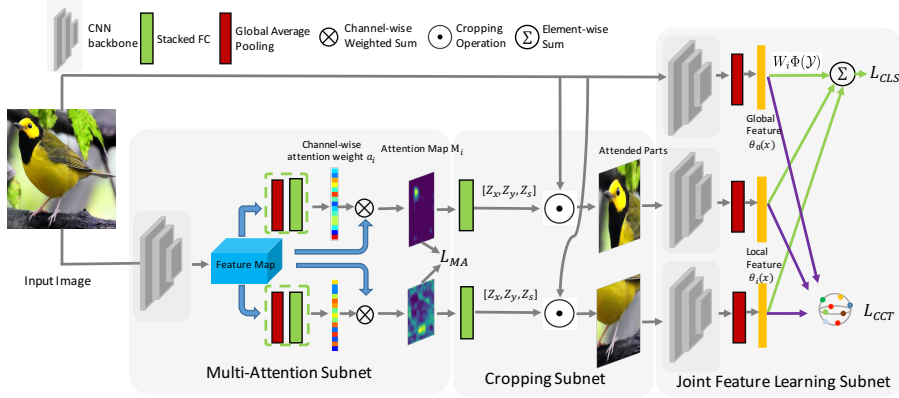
CNN backbone

Stacked FC

Global Average Pooling

Channel-wise Weighted Sum

Cropping Operation

Element-wise Sum

$W_i\Phi(\mathcal{Y})$

$L_{CLS}$

Global Feature $\theta_0(x)$

Channel-wise attention weight $a_i$

Attention Map $M_i$

Attended Parts

$[Z_x, Z_y, Z_s]$

Feature Map

$L_{MA}$

Local Feature $\theta_i(x)$

$[Z_x, Z_y, Z_s]$

$L_{CCT}$

Input Image

Multi-Attention Subnet

Cropping Subnet

Joint Feature Learning Subnet